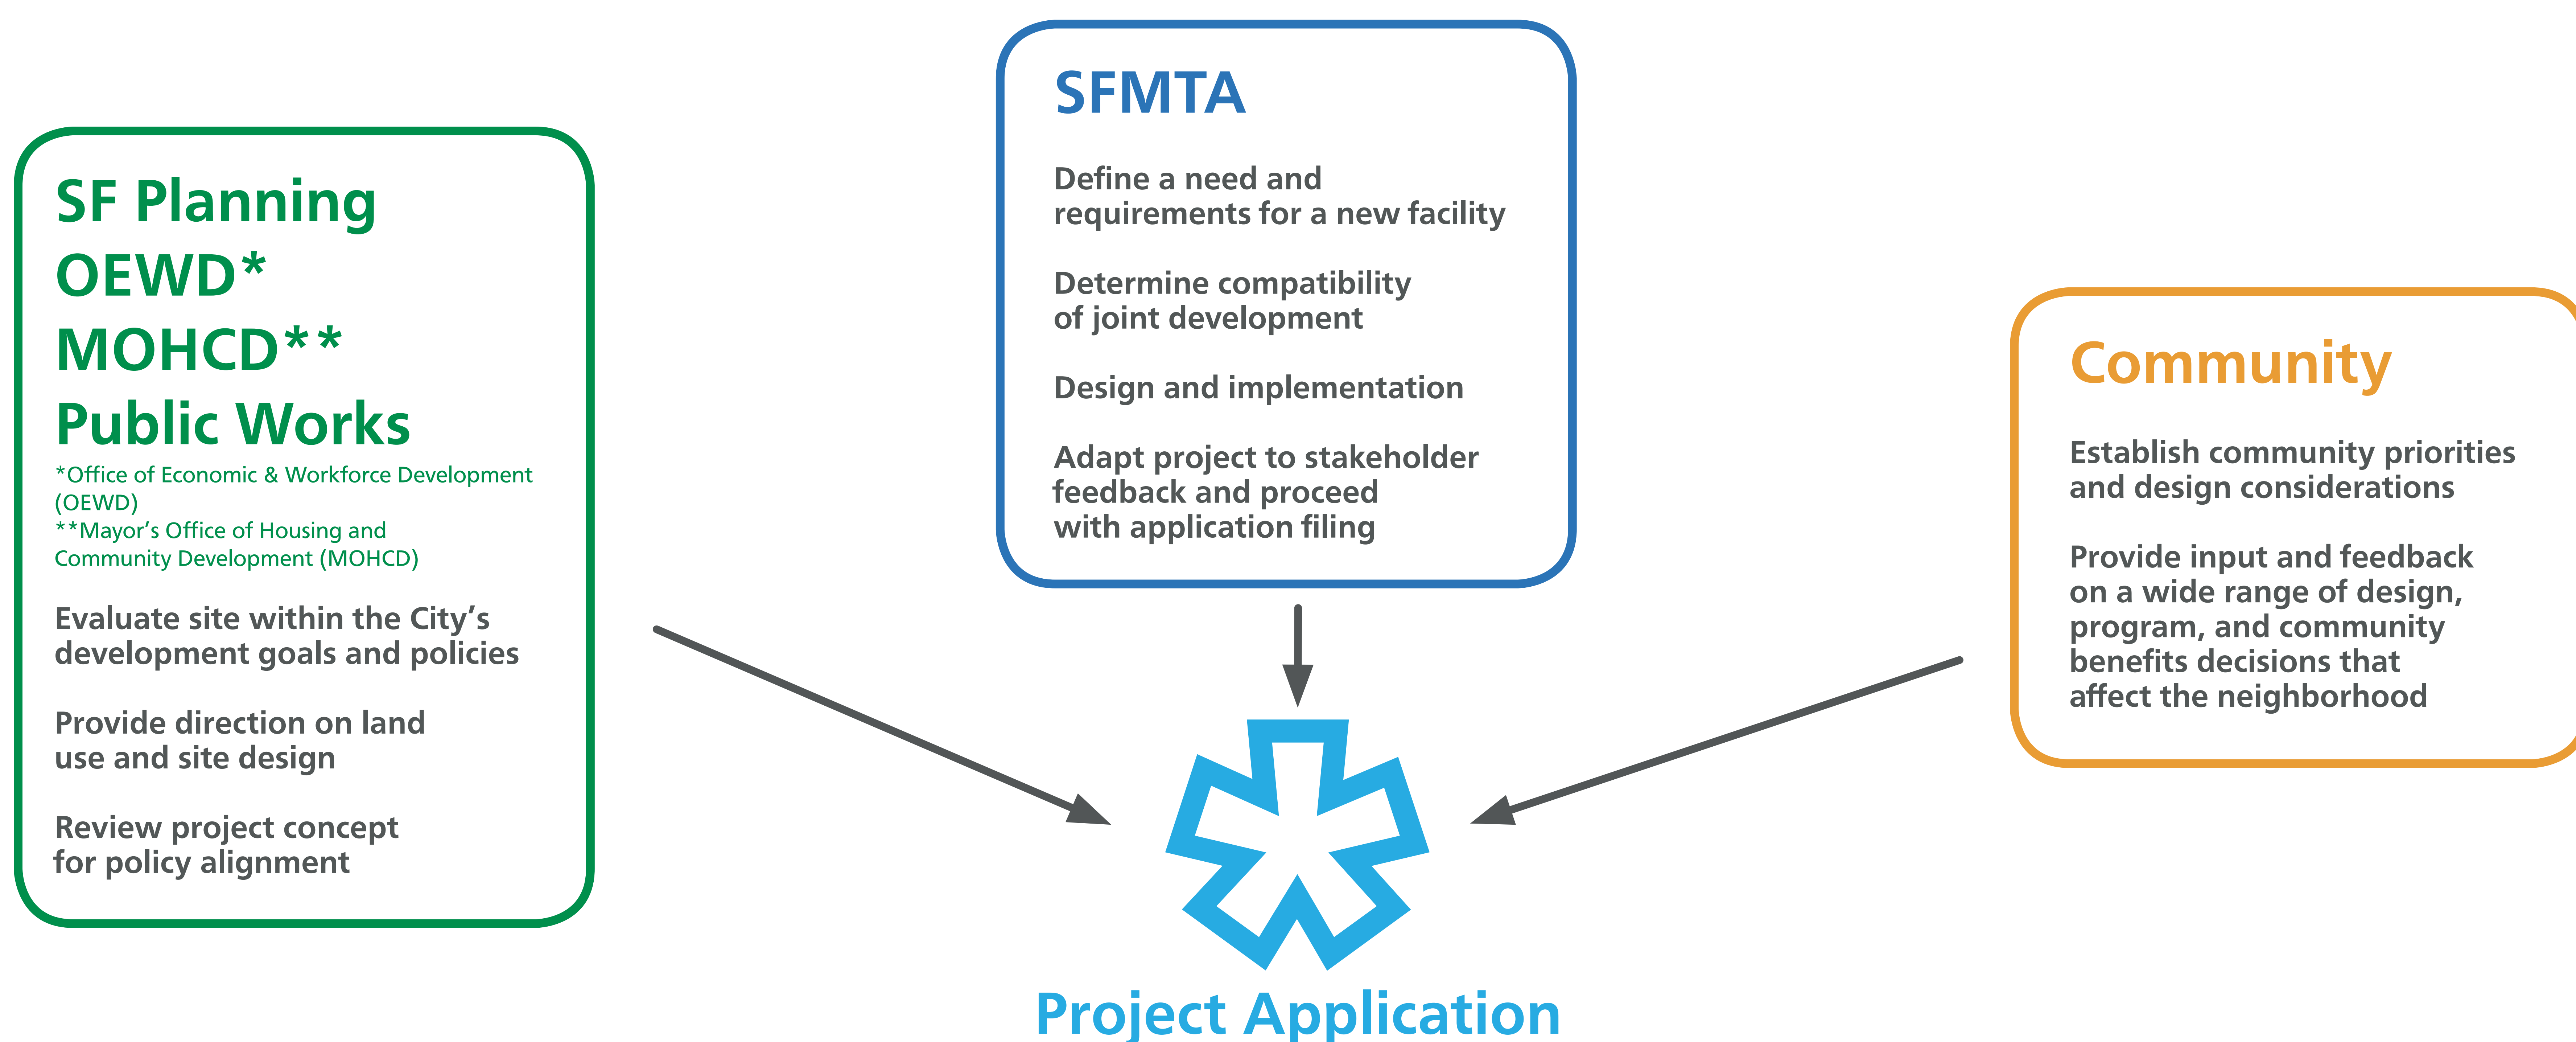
SF Planning
OEWD*
MOHCD**
Public Works
*Office of Economic & Workforce Development (OEWD)
**Mayor's Office of Housing and Community Development (MOHCD)

Evaluate site within the City's development goals and policies

Provide direction on land use and site design

Review project concept for policy alignment

SFMTA

Define a need and requirements for a new facility

Determine compatibility of joint development

Design and implementation

Adapt project to stakeholder feedback and proceed with application filing

Community

Establish community priorities and design considerations

Provide input and feedback on a wide range of design, program, and community benefits decisions that affect the neighborhood

Project Application